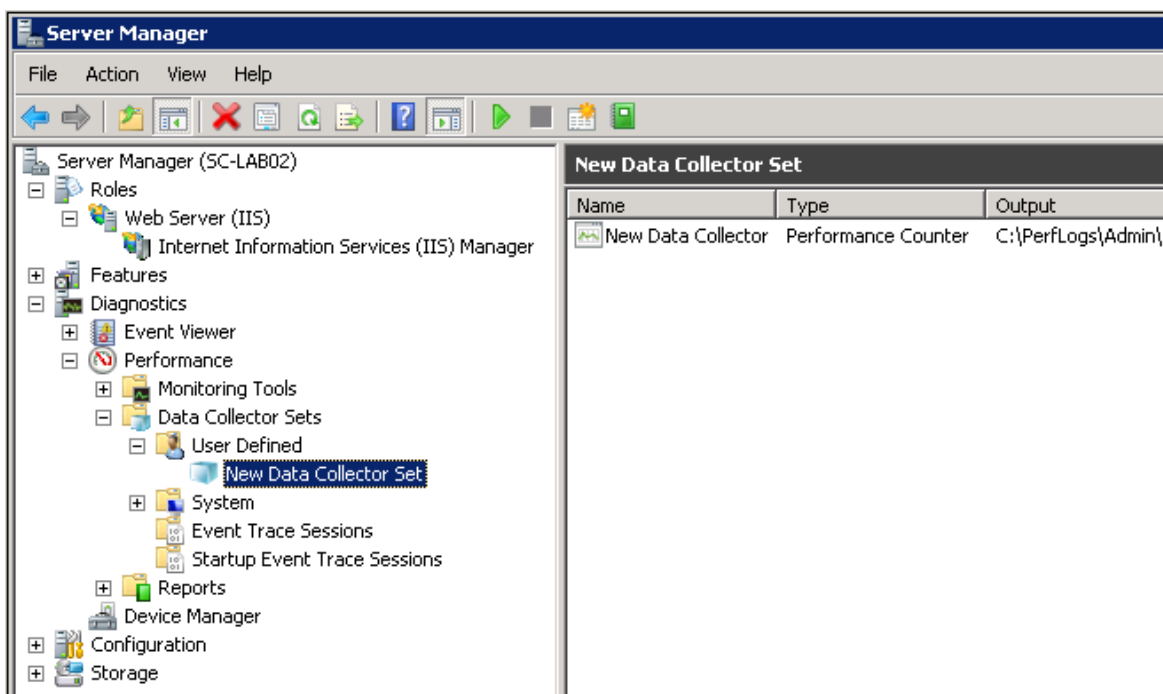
Server Manager

File Action View Help

Server Manager (SC-LAB02)
Roles
Web Server (IIS)
Internet Information Services (IIS) Manager
Features
Diagnostics
Event Viewer
Performance
Monitoring Tools
Data Collector Sets
User Defined
New Data Collector Set
System
Event Trace Sessions
Startup Event Trace Sessions
Reports
Device Manager
Configuration
Storage

New Data Collector Set

| Name | Type | Output |
|---|---|---|
| New Data Collector | Performance Counter | C:\PerfLogs\Admin\ |